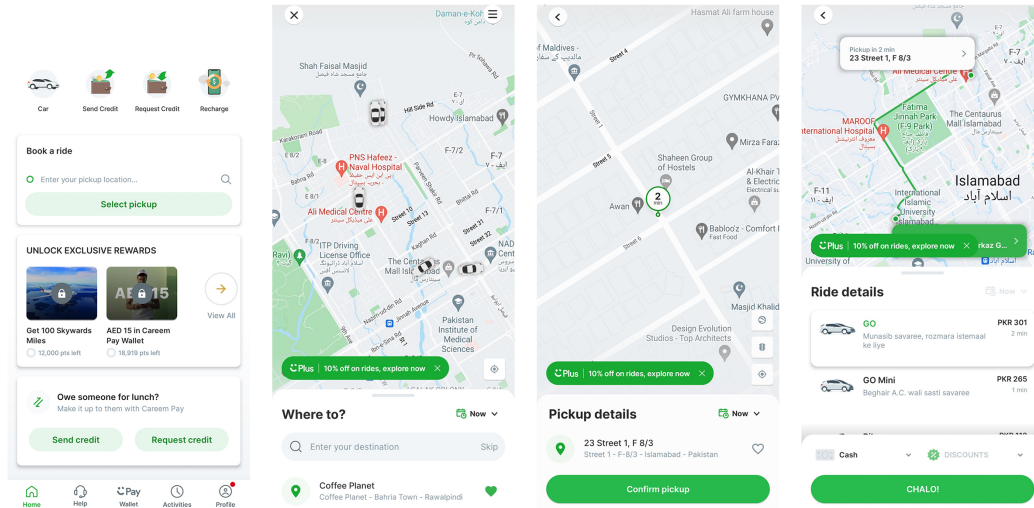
Car
Send Credit
Request Credit
Recharge

Book a ride
Enter your pickup location...
Select pickup

UNLOCK EXCLUSIVE REWARDS
Get 100 Skywards Miles
12,000 pts left
AED 15 in Careem Pay Wallet
16,919 pts left
View All

Owe someone for lunch?
Make it up to them with Careem Pay
Send credit
Request credit

Home
Help
Pay
Wallet
Activities
Profile

Daman-e-Koh
Shah Faisal Masjid
Hill Side Rd
Howdy Islamabad
F-7
PNS Hafeez - Naval Hospital
F-7/2
Ali Medical Centre
Street 10
Street 13
F-7/1
Street 32
ITP Driving License Office
The Centaurus Mall Islamabad
NAD Centre
Jinnah Avenue
Pakistan Institute of Medical Sciences
Plus | 10% off on rides, explore now
Where to?
Now
Enter your destination
Skip
Coffee Planet
Coffee Planet - Bahria Town - Rawalpindi

Hasmat Ali farm house
Hall of Maldives - Islamabad
Street 4
Street 1
GYMKHANA
Street 5
Mirza Farazi
Shaheen Group of Hostels
2 min
Awan
Al-Khair
Electrical
Babloo'z - Comfort Fast Food
Street 6
Masjid Khalid
Design Evolution Studios - Top Architects
Plus | 10% off on rides, explore now
Pickup details
Now
23 Street 1, F 8/3
Street 1 - F-8/3 - Islamabad - Pakistan
Confirm pickup

Pickup in 2 min
23 Street 1, F 8/3
Ali Medical Centre
MAROOF International Hospital
Fatima Jinnah Park (F-9 Park)
The Centaurus Mall Islamabad
F-11
International Islamic University
Islamabad
اسلام آباد
Plus | 10% off on rides, explore now
University of
Now
Ride details
GO
Munasib savaree, rozmara istemaal ke liye
PKR 301
2 min
GO Mini
Beghair A.C. wali sasti savaree
PKR 265
1 min
Cash
DISCOUNTS
CHALO!